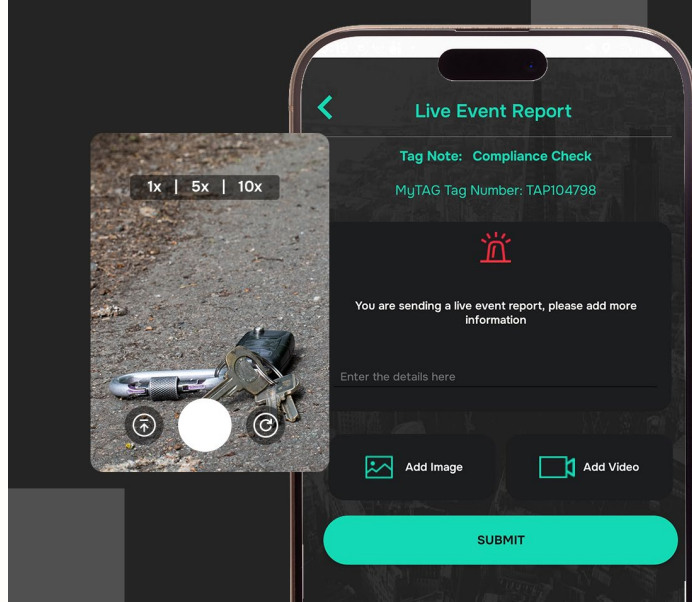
1x | 5x | 10x

Live Event Report

Tag Note: Compliance Check

MyTAG Tag Number: TAP104798

You are sending a live event report, please add more information

Enter the details here

Add Image

Add Video

SUBMIT